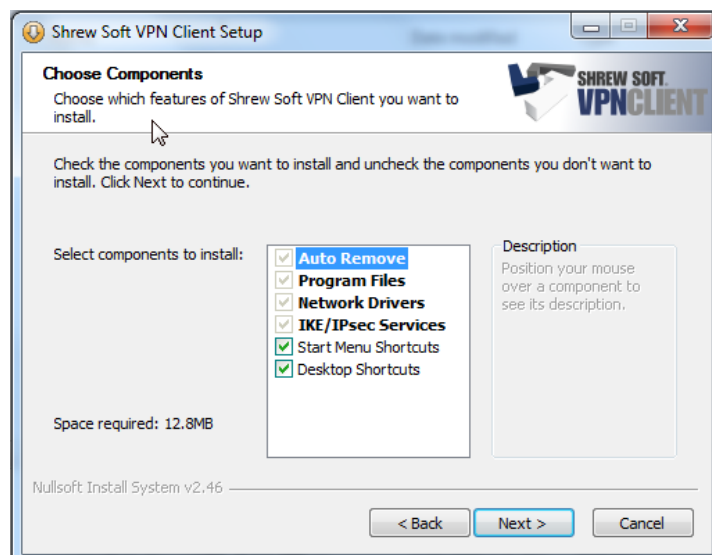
Shrew Soft VPN Client Setup

Choose Components

Choose which features of Shrew Soft VPN Client you want to install.

SHREW SOFT VPNCLIENT

Check the components you want to install and uncheck the components you don't want to install. Click Next to continue.

Select components to install:

Auto Remove
Program Files
Network Drivers
IKE/IPsec Services
Start Menu Shortcuts
Desktop Shortcuts

Description

Position your mouse over a component to see its description.

Space required: 12.8MB

Nullsoft Install System v2.46

< Back
Next >
Cancel